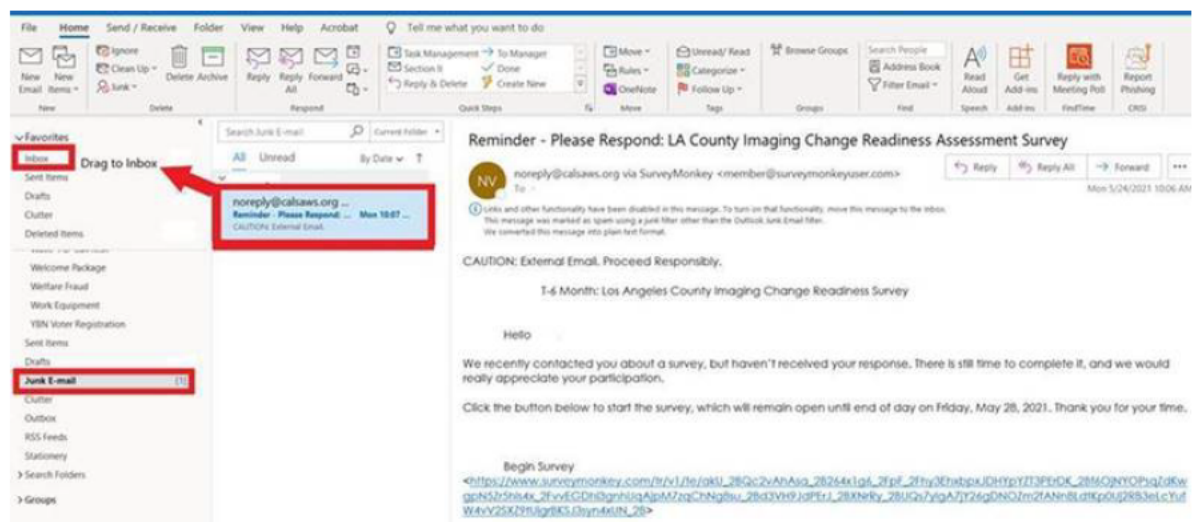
File Home Send / Receive Folder View Help Acrobat Tell me what you want to do

Ignore Clean Up Junk New Email New Items Delete Archive Reply Reply All Forward Task Management Section It Reply & Delete To Manager Done Create New Move Rules OneNote Unread/ Read Categorize Follow Up Browse Groups Search People Address Book Filter Email Read Aloud Get Add-ins Reply with Meeting Poll Report Phishing
New Delete Respond Quick Steps Move Tags Groups Find Speech Add-ins FindTime CRISI

Favorites
Inbox
Drag to Inbox
Sent Items
Drafts
Clutter
Deleted Items
Welcome Package
Welfare Fraud
Work Equipment
YBN Voter Registration
Sent Items
Drafts
Junk E-mail [1]
Clutter
Outbox
RSS Feeds
Stationery
> Search Folders
> Groups

Search Junk E-mail Current Folder
All Unread By Date

noreply@calsaws.org ...
Reminder - Please Respond: ... Mon 10:07 ...
CAUTION: External Email.

Reminder - Please Respond: LA County Imaging Change Readiness Assessment Survey

NV noreply@calsaws.org via SurveyMonkey <member@surveymonkeyuser.com>
To
Reply Reply All Forward ...
Mon 5/24/2021 10:06 AM

Links and other functionality have been disabled in this message. To turn on that functionality, move this message to the Inbox.
This message was marked as spam using a junk filter other than the Outlook Junk Email filter.
We converted this message into plain text format.

CAUTION: External Email. Proceed Responsibly.

T-6 Month: Los Angeles County Imaging Change Readiness Survey

Hello

We recently contacted you about a survey, but haven't received your response. There is still time to complete it, and we would really appreciate your participation.

Click the button below to start the survey, which will remain open until end of day on Friday, May 28, 2021. Thank you for your time.

Begin Survey
<https://www.surveymonkey.com/tr/v1/te/akU_2BQc2vAhAsq_2B264x1gA_2FpF_2Fhy3EhxbpxJDHYpYT3PErDK_2BN6OjNYOPsqZdKwgpN5Zr5hls4x_2FvvECDhI3gnhUqAjpM7zqChNg8su_2Bd3VH9JdPErJ_2BXNrRy_2BUQsYylgA7jY26gDNOZm2fANn8LdtKp0Uj2RB3eLcYuIW4vV2SXZ9tUIgr8KS.Osyn4xUN_2B>